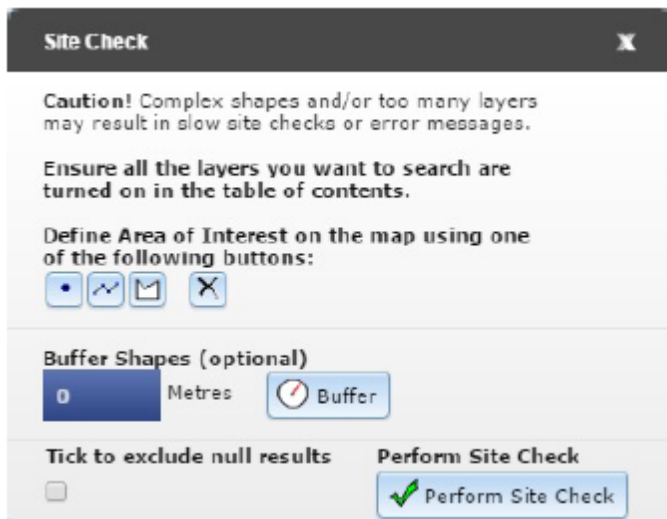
Site Check

X

**Caution!** Complex shapes and/or too many layers may result in slow site checks or error messages.

**Ensure all the layers you want to search are turned on in the table of contents.**

**Define Area of Interest on the map using one of the following buttons:**

**Buffer Shapes (optional)**

0 Metres Buffer

**Tick to exclude null results**

**Perform Site Check**

Perform Site Check